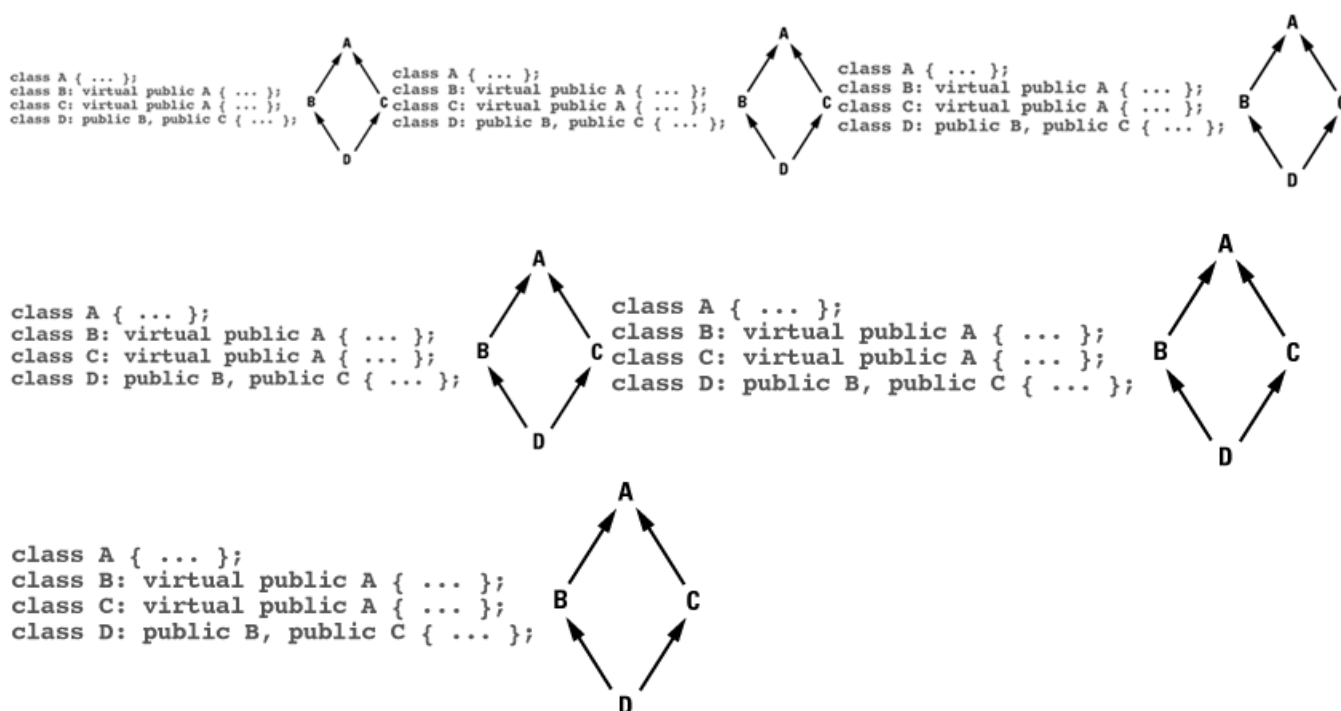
class A { ... };
class B: virtual public A { ... };
class C: virtual public A { ... };
class D: public B, public C { ... };

A
B
C
D

class A { ... };
class B: virtual public A { ... };
class C: virtual public A { ... };
class D: public B, public C { ... };

A
B
C
D

class A { ... };
class B: virtual public A { ... };
class C: virtual public A { ... };
class D: public B, public C { ... };

A
B
C
D

class A { ... };
class B: virtual public A { ... };
class C: virtual public A { ... };
class D: public B, public C { ... };

A
B
C
D

class A { ... };
class B: virtual public A { ... };
class C: virtual public A { ... };
class D: public B, public C { ... };

A
B
C
D

class A { ... };
class B: virtual public A { ... };
class C: virtual public A { ... };
class D: public B, public C { ... };

A
B
C
D